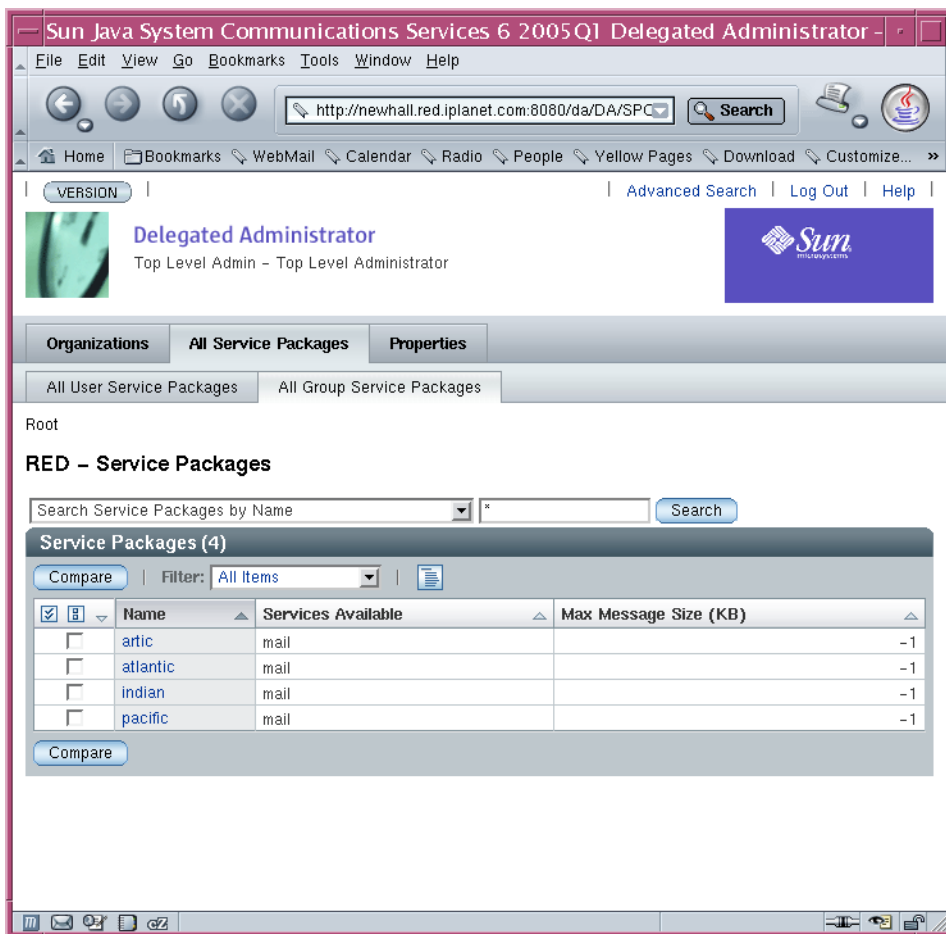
Sun Java System Communications Services 6 2005Q1 Delegated Administrator -

File Edit View Go Bookmarks Tools Window Help

http://newhall.red.iplanet.com:8080/da/DA/SPC

Search

Home Bookmarks WebMail Calendar Radio People Yellow Pages Download Customize...

VERSION

Advanced Search | Log Out | Help

Delegated Administrator

Top Level Admin - Top Level Administrator

Sun microsystems

Organizations | All Service Packages | Properties

All User Service Packages | All Group Service Packages

Root

RED - Service Packages

Search Service Packages by Name

*

Search

Service Packages (4)

Compare | Filter: All Items

| | Name | Services Available | Max Message Size (KB) |
|---|---|---|---|
| | artic | mail | -1 |
| | atlantic | mail | -1 |
| | indian | mail | -1 |
| | pacific | mail | -1 |

Compare